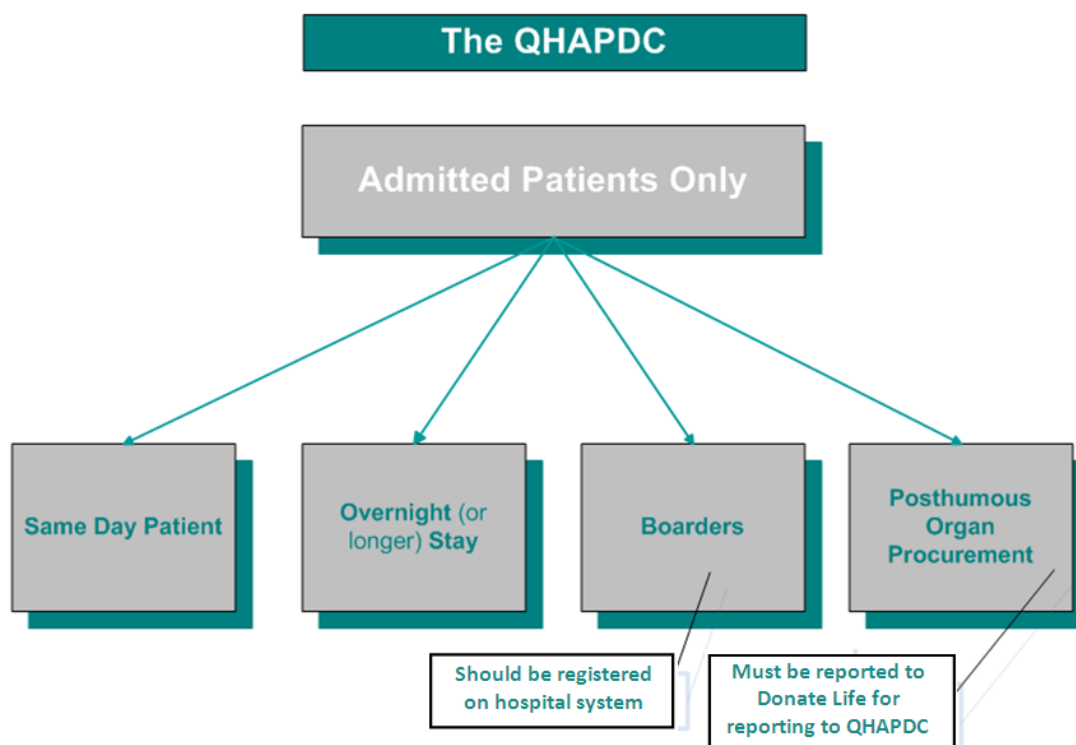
The QHAPDC

Admitted Patients Only

Same Day Patient

Overnight (or longer) Stay

Boarders

Posthumous Organ Procurement

Should be registered on hospital system

Must be reported to Donate Life for reporting to QHAPDC